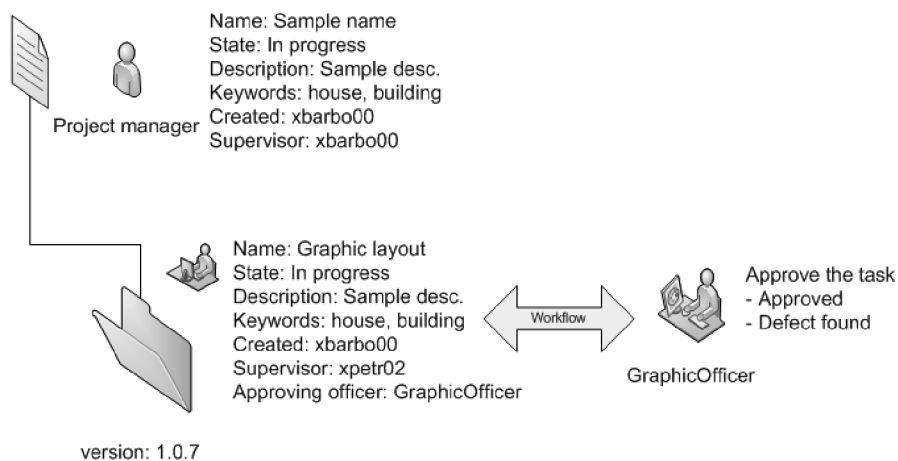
Project manager

Name: Sample name
State: In progress
Description: Sample desc.
Keywords: house, building
Created: xbarbo00
Supervisor: xbarbo00

Name: Graphic layout
State: In progress
Description: Sample desc.
Keywords: house, building
Created: xbarbo00
Supervisor: xpetr02
Approving officer: GraphicOfficer

Workflow

Approve the task
- Approved
- Defect found

GraphicOfficer

version: 1.0.7